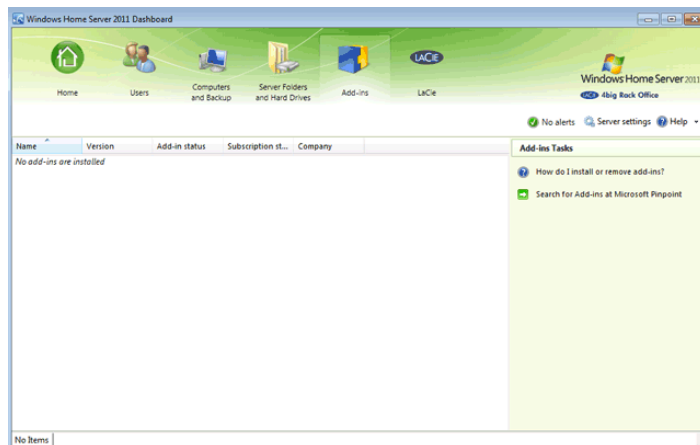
Windows Home Server 2011 Dashboard

Home
Users
Computers and Backup
Server Folders and Hard Drives
Add-ins
LACIE
LaCie

Windows Home Server 2011
LACIE 4big Rock Office

No alerts
Server settings
Help

| Name | Version | Add-in status | Subscription st... | Company |
|---|---|---|---|---|
| No add-ins are installed | | | | |

Add-ins Tasks
How do I install or remove add-ins?
Search for Add-ins at Microsoft Pinpoint

No Items